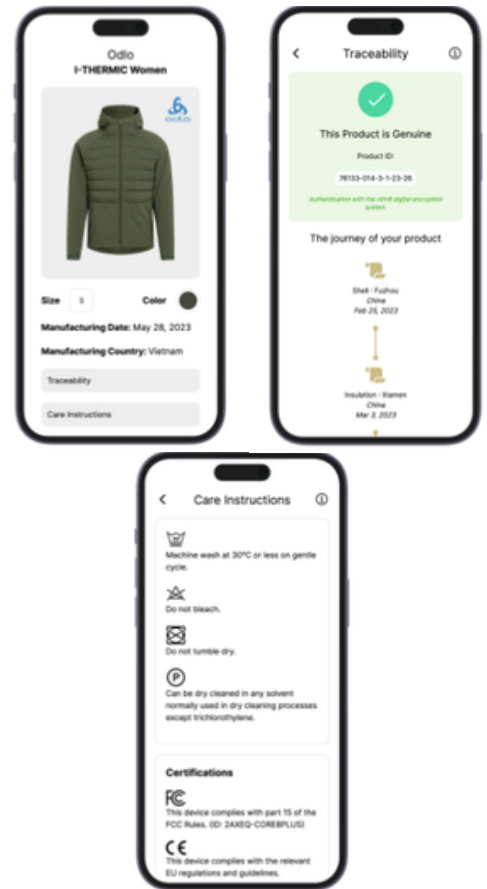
Odlo
I-THERMIC Women

odlo

Size S Color

Manufacturing Date: May 28, 2023

Manufacturing Country: Vietnam

Traceability

Care Instructions

Traceability

This Product is Genuine

Product ID:

76133-014-3-1-23-26

Authentication with the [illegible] digital encryption system.

The journey of your product

Shell : Fuzhou
China
Feb 25, 2023

Insulation : Xiamen
China
Mar 3, 2023

Care Instructions

Machine wash at 30°C or less on gentle cycle.

Do not bleach.

Do not tumble dry.

P

Can be dry cleaned in any solvent normally used in dry cleaning processes except trichlorothylene.

Certifications

FC

This device complies with part 15 of the FCC Rules. (ID: 2AXEQ-COREBPLUS)

CE

This device complies with the relevant EU regulations and guidelines.